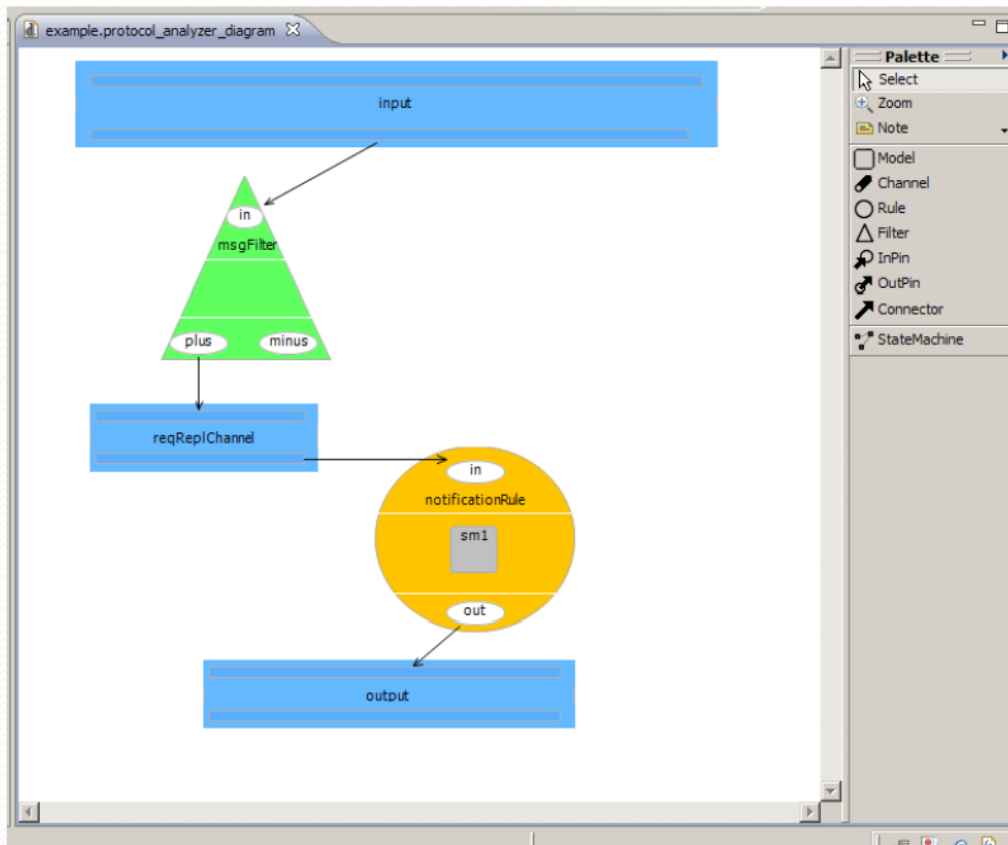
example.protocol_analyzer_diagram

input

in

msgFilter

plus

minus

reqReplChannel

in

notificationRule

sm1

out

output

Palette

Select

Zoom

Note

Model

Channel

Rule

Filter

InPin

OutPin

Connector

StateMachine